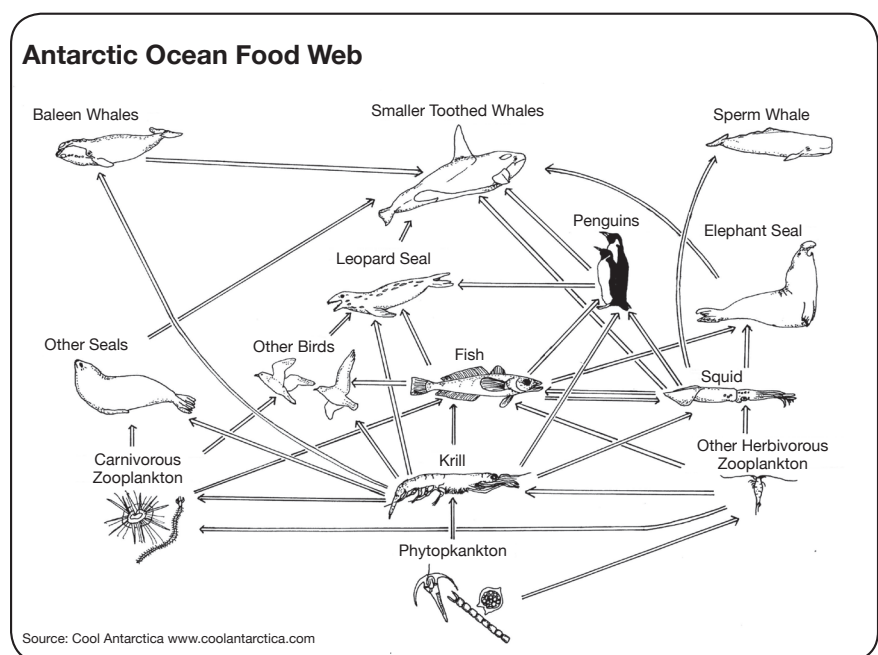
Antarctic Ocean Food Web

Baleen Whales

Smaller Toothed Whales

Sperm Whale

Penguins

Elephant Seal

Leopard Seal

Other Seals

Other Birds

Fish

Squid

Other Herbivorous Zooplankton

Carnivorous Zooplankton

Krill

Phytopkankton

Source: Cool Antarctica www.coolantarctica.com